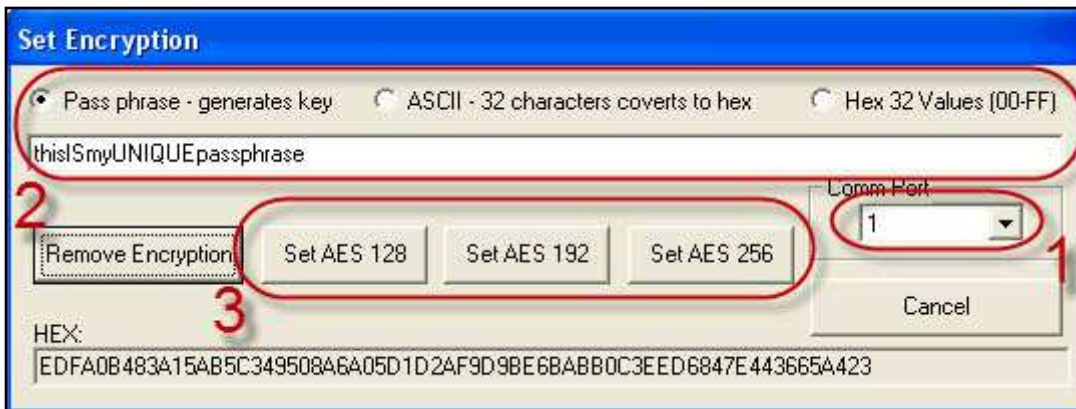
Set Encryption

Pass phrase - generates key

ASCII - 32 characters coverts to hex

Hex 32 Values (00-FF)

thisISmyUNIQUEpassphrase

2

Comm Port

1

Remove Encryption

Set AES 128

Set AES 192

Set AES 256

1

3

Cancel

HEX:

EDFA0B483A15AB5C349508A6A05D1D2AF9D9BE6BABB0C3EED6847E443665A423